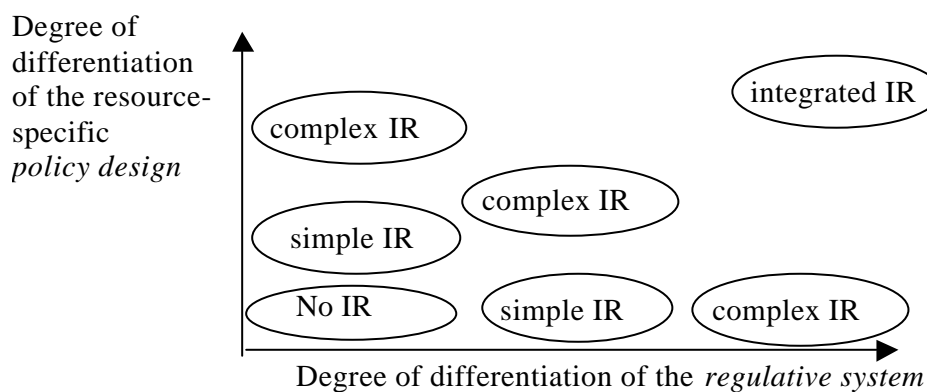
Degree of differentiation of the resource-specific *policy design*

integrated IR

complex IR

complex IR

simple IR

No IR

simple IR

complex IR

Degree of differentiation of the *regulative system*